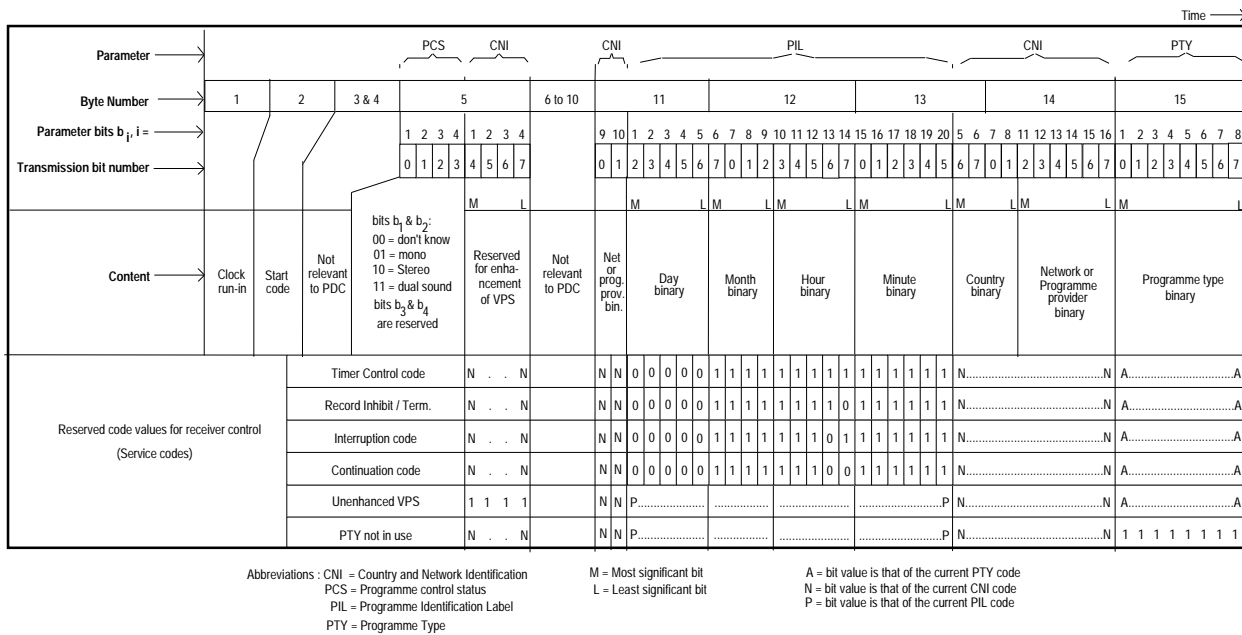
Time

| Parameter | | | | PCS | CNI | | CNI | PIL | | | | CNI | | PTY |
|---|---|---|---|---|---|---|---|---|---|---|---|---|---|---|
| Byte Number | 1 | 2 | 3 & 4 | 5 | | 6 to 10 | 11 | | 12 | 13 | | 14 | | 15 |
| Parameter bits $b_i$, i = | | | | 1 2 3 4 | 1 2 3 4 | | 9 10 | 1 2 3 4 5 | 6 7 8 9 10 | 11 12 13 14 15 | 16 17 18 19 20 | 5 6 7 8 | 11 12 13 14 15 16 | 1 2 3 4 5 6 7 8 |
| Transmission bit number | | | | 0 1 2 3 | 4 5 6 7 | | 0 1 | 2 3 4 5 6 | 7 0 1 2 3 | 4 5 6 7 0 | 1 2 3 4 5 | 6 7 0 1 | 2 3 4 5 6 7 | 0 1 2 3 4 5 6 7 |
| | | | | | M L | | | M L | M L | M L | M L | M L | M L | M L |
| Content | Clock run-in | Start code | Not relevant to PDC | bits $b_1$ & $b_2$: 00 = don't know 01 = mono 10 = Stereo 11 = dual sound bits $b_3$ & $b_4$ are reserved | Reserved for enhancement of VPS | Not relevant to PDC | Net or prog. prov. bin. | Day binary | Month binary | Hour binary | Minute binary | Country binary | Network or Programme provider binary | Programme type binary |

| Reserved code values for receiver control (Service codes) | | | | | | | | | |
|---|---|---|---|---|---|---|---|---|---|
| | Timer Control code | N . . N | N N | 0 0 0 0 0 | 1 1 1 1 1 | 1 1 1 1 1 | 1 1 1 1 1 1 | N.....N | A.....A |
| | Record Inhibit / Term. | N . . N | N N | 0 0 0 0 0 | 1 1 1 1 1 | 1 1 1 1 0 | 1 1 1 1 1 1 | N.....N | A.....A |
| | Interruption code | N . . N | N N | 0 0 0 0 0 | 1 1 1 1 1 | 1 1 1 0 1 | 1 1 1 1 1 1 | N.....N | A.....A |
| | Continuation code | N . . N | N N | 0 0 0 0 0 | 1 1 1 1 1 | 1 1 1 0 0 | 1 1 1 1 1 1 | N.....N | A.....A |
| | Unenhanced VPS | 1 1 1 1 | N N | P..... | ..... | ..... | .....P | N.....N | A.....A |
| | PTY not in use | N . . N | N N | P..... | ..... | ..... | .....P | N.....N | 1 1 1 1 1 1 1 1 |

Abbreviations : CNI = Country and Network Identification
PCS = Programme control status
PIL = Programme Identification Label
PTY = Programme Type

M = Most significant bit
L = Least significant bit

A = bit value is that of the current PTY code
N = bit value is that of the current CNI code
P = bit value is that of the current PIL code